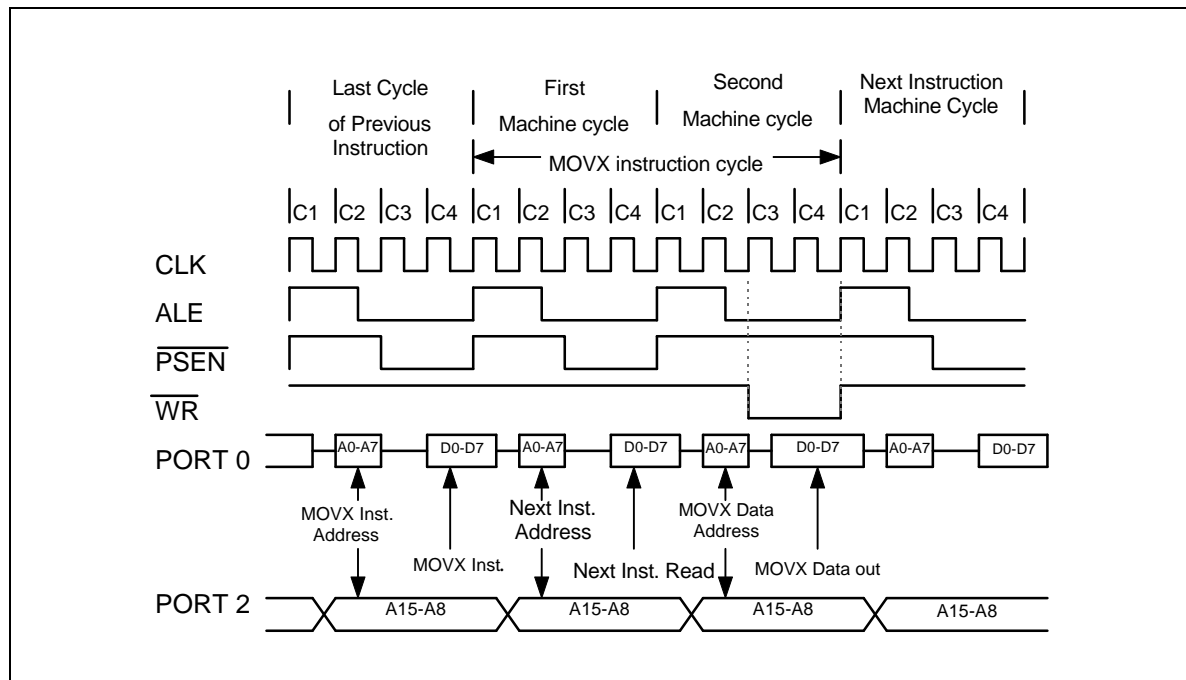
Last Cycle of Previous Instruction

First Machine cycle

Second Machine cycle

Next Instruction Machine Cycle

MOVX instruction cycle

C1 C2 C3 C4 C1 C2 C3 C4 C1 C2 C3 C4 C1 C2 C3 C4

CLK

ALE

$\overline{PSEN}$

$\overline{WR}$

PORT 0

A0-A7 D0-D7 A0-A7 D0-D7 A0-A7 D0-D7 A0-A7 D0-D7

MOVX Inst. Address

MOVX Inst.

Next Inst. Address

Next Inst. Read

MOVX Data Address

MOVX Data out

PORT 2

A15-A8 A15-A8 A15-A8 A15-A8